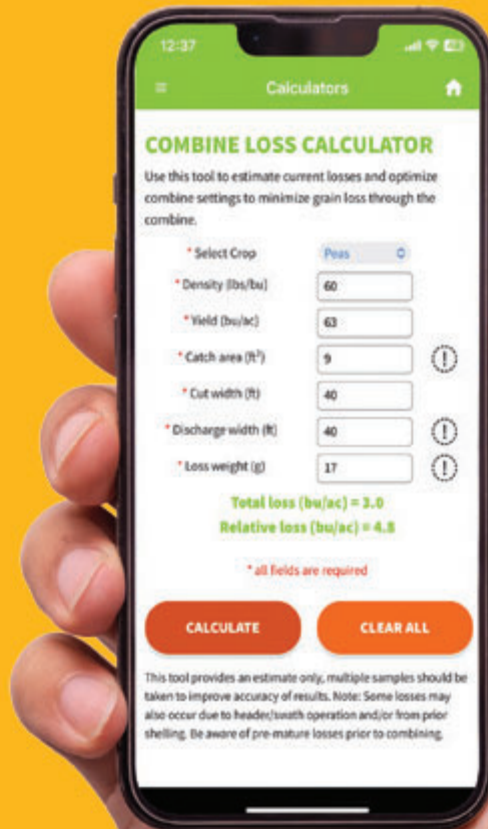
12:37

Calculators

COMBINE LOSS CALCULATOR

Use this tool to estimate current losses and optimize combine settings to minimize grain loss through the combine.

* Select Crop Peas

* Density (lbs/bu) 60

* Yield (bu/ac) 63

* Catch area (ft$^2$) 9

* Cut width (ft) 40

* Discharge width (ft) 40

* Loss weight (g) 17

Total loss (bu/ac) = 3.0

Relative loss (bu/ac) = 4.8

* all fields are required

CALCULATE

CLEAR ALL

This tool provides an estimate only, multiple samples should be taken to improve accuracy of results. Note: Some losses may also occur due to header/swath operation and/or from prior shelling. Be aware of pre-mature losses prior to combining.